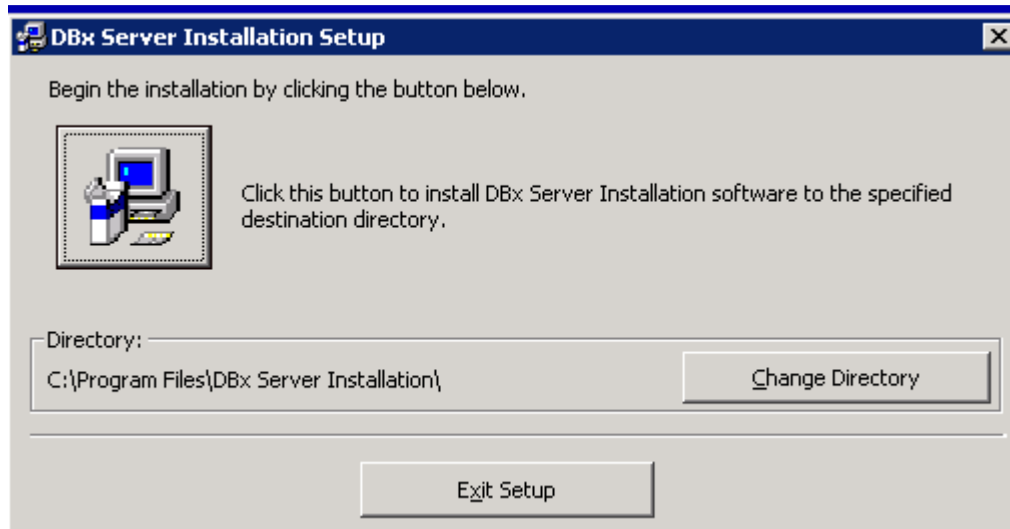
DBx Server Installation Setup

Begin the installation by clicking the button below.

Click this button to install DBx Server Installation software to the specified destination directory.

Directory:

C:\Program Files\DBx Server Installation\

Change Directory

Exit Setup